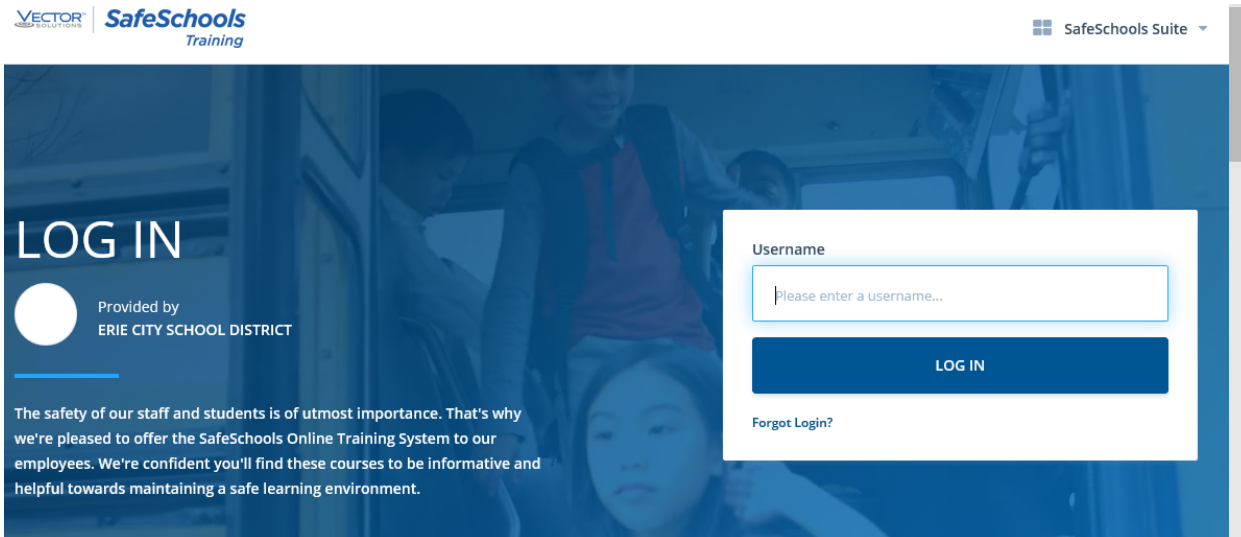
VECTOR SOLUTIONS SafeSchools Training

SafeSchools Suite

LOG IN

Provided by
ERIE CITY SCHOOL DISTRICT

The safety of our staff and students is of utmost importance. That's why we're pleased to offer the SafeSchools Online Training System to our employees. We're confident you'll find these courses to be informative and helpful towards maintaining a safe learning environment.

Username

Please enter a username...

LOG IN

Forgot Login?